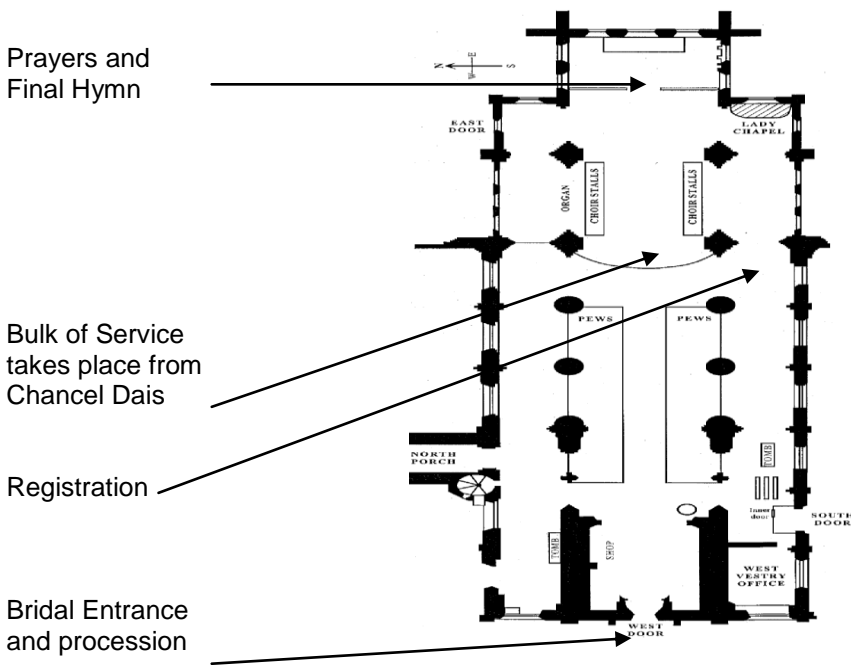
Prayers and Final Hymn

Bulk of Service takes place from Chancel Dais

Registration

Bridal Entrance and procession

N
E
W
S

EAST DOOR

LADY CHAPEL

ORGAN

CHOIR STALLS

CHOIR STALLS

PEWS

PEWS

NORTH PORCH

TOMB

Inner door

SOUTH DOOR

TOMB

SHOP

WEST VESTRY OFFICE

WEST DOOR